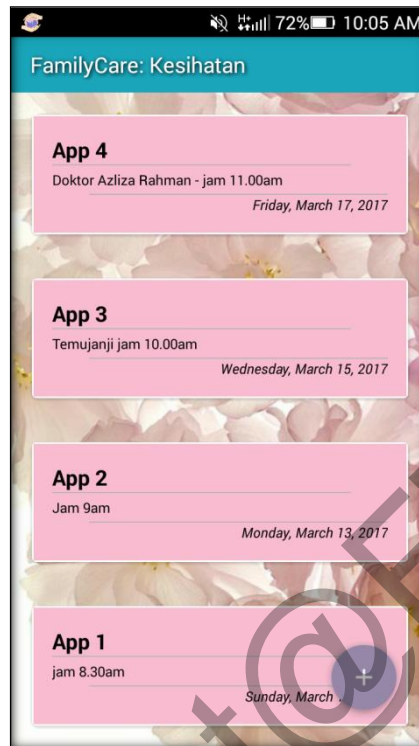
72% 10:05 AM

FamilyCare: Kesihatan

App 4
Doktor Azliza Rahman - jam 11.00am
Friday, March 17, 2017

App 3
Temujanji jam 10.00am
Wednesday, March 15, 2017

App 2
Jam 9am
Monday, March 13, 2017

App 1
jam 8.30am
Sunday, March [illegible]

+